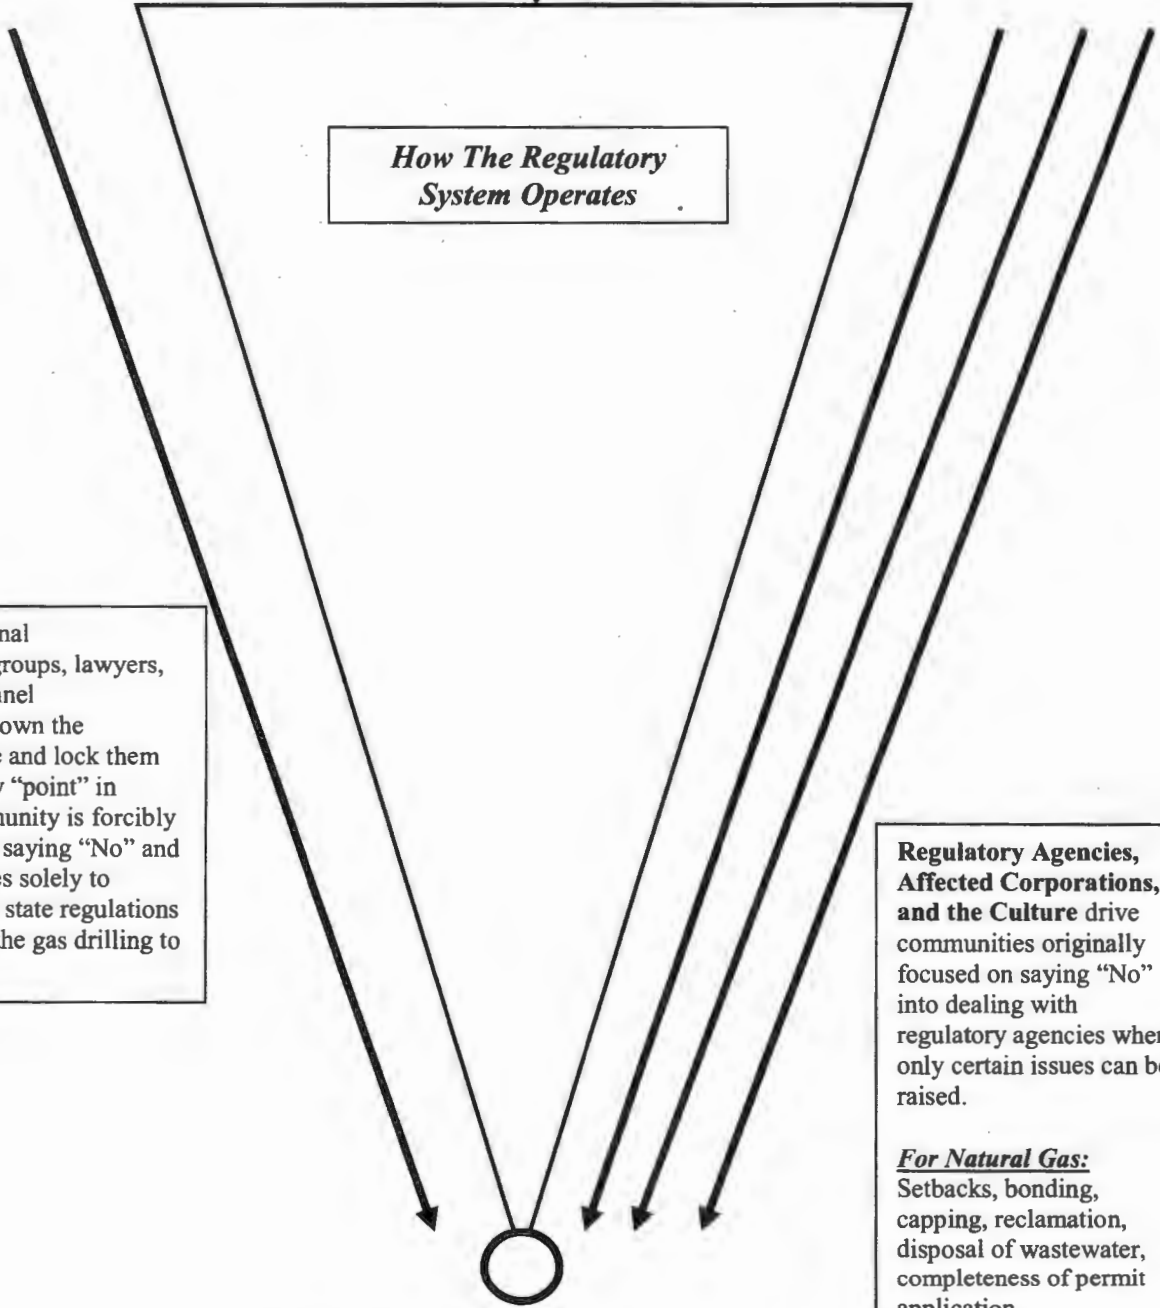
How The Regulatory System Operates

nal groups, lawyers, nel own the e and lock them y "point" in munity is forcibly saying "No" and es solely to state regulations he gas drilling to

Regulatory Agencies, Affected Corporations, and the Culture drive communities originally focused on saying "No" into dealing with regulatory agencies wher only certain issues can be raised.

For Natural Gas:
Setbacks, bonding, capping, reclamation, disposal of wastewater, completeness of permit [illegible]